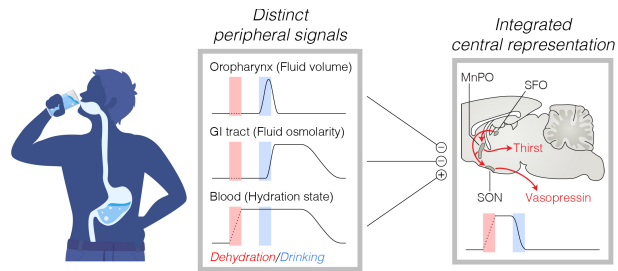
Distinct peripheral signals

Oropharynx (Fluid volume)

GI tract (Fluid osmolarity)

Blood (Hydration state)

Dehydration/Drinking

−
−
+

Integrated central representation

MnPO

SFO

Thirst

SON

Vasopressin